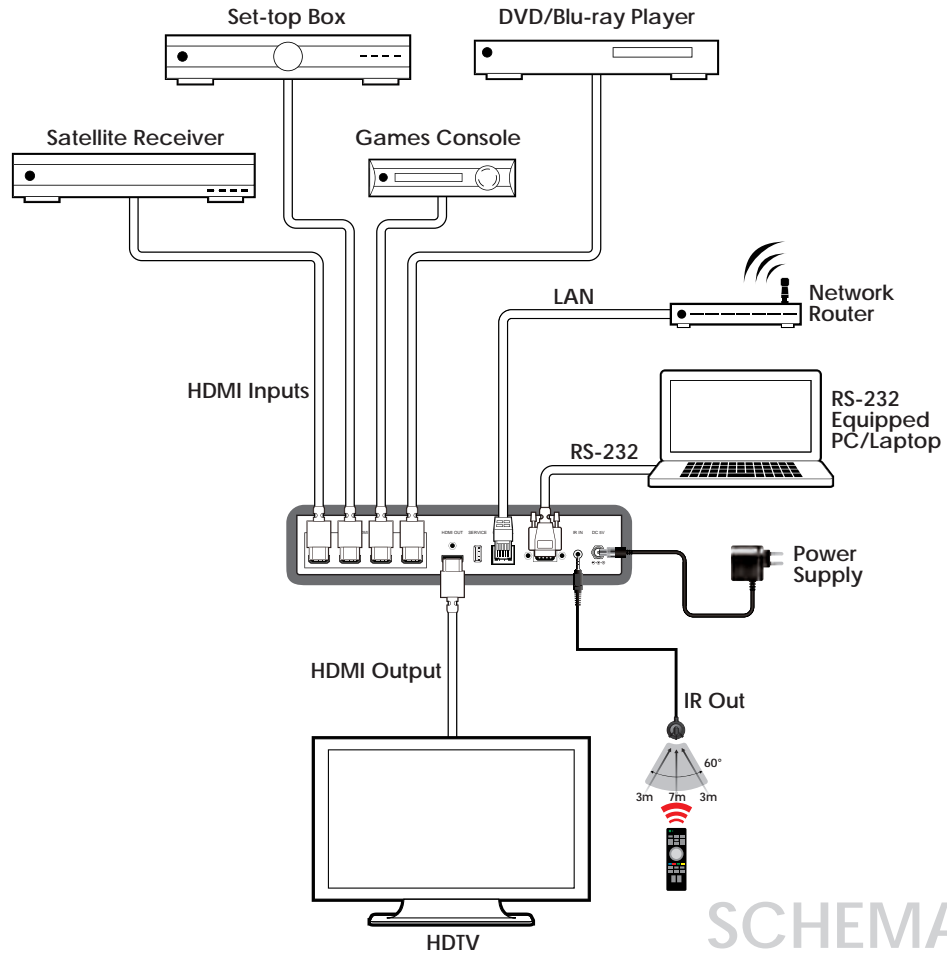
Set-top Box
DVD/Blu-ray Player
Satellite Receiver
Games Console
LAN
Network Router
HDMI Inputs
RS-232 Equipped PC/Laptop
RS-232
HDMI OUT
SERVICE
IR IN
DC 5V
Power Supply
HDMI Output
IR Out
60°
3m
7m
3m
HDTV
SCHEMA